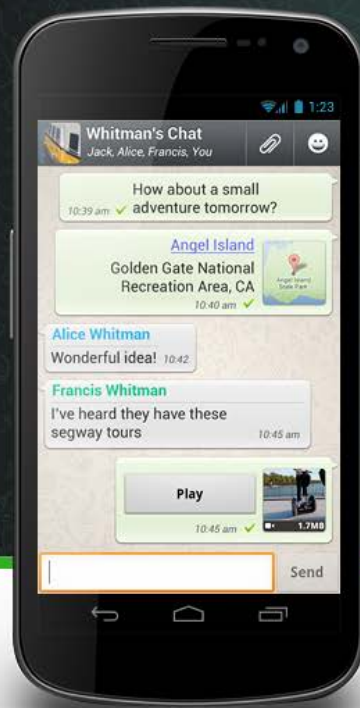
1:23

Whitman's Chat
Jack, Alice, Francis, You

How about a small adventure tomorrow?
10:39 am

Angel Island
Golden Gate National Recreation Area, CA
10:40 am

Angel Island State Park

Alice Whitman
Wonderful idea! 10:42

Francis Whitman
I've heard they have these segway tours
10:45 am

Play
10:45 am
1.7MB

Send